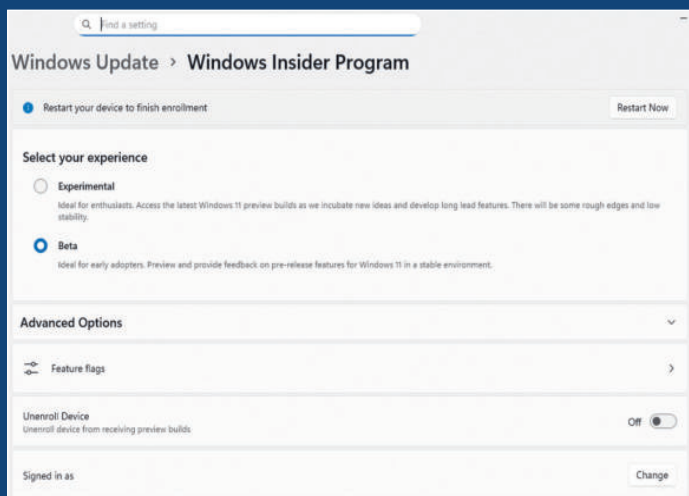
Find a setting

Windows Update › Windows Insider Program

Restart your device to finish enrollment

Restart Now

Select your experience

Experimental

Ideal for enthusiasts. Access the latest Windows 11 preview builds as we incubate new ideas and develop long lead features. There will be some rough edges and low stability.

Beta

Ideal for early adopters. Preview and provide feedback on pre-release features for Windows 11 in a stable environment.

Advanced Options

Feature flags

Unenroll Device

Unenroll device from receiving preview builds

Off

Signed in as

Change